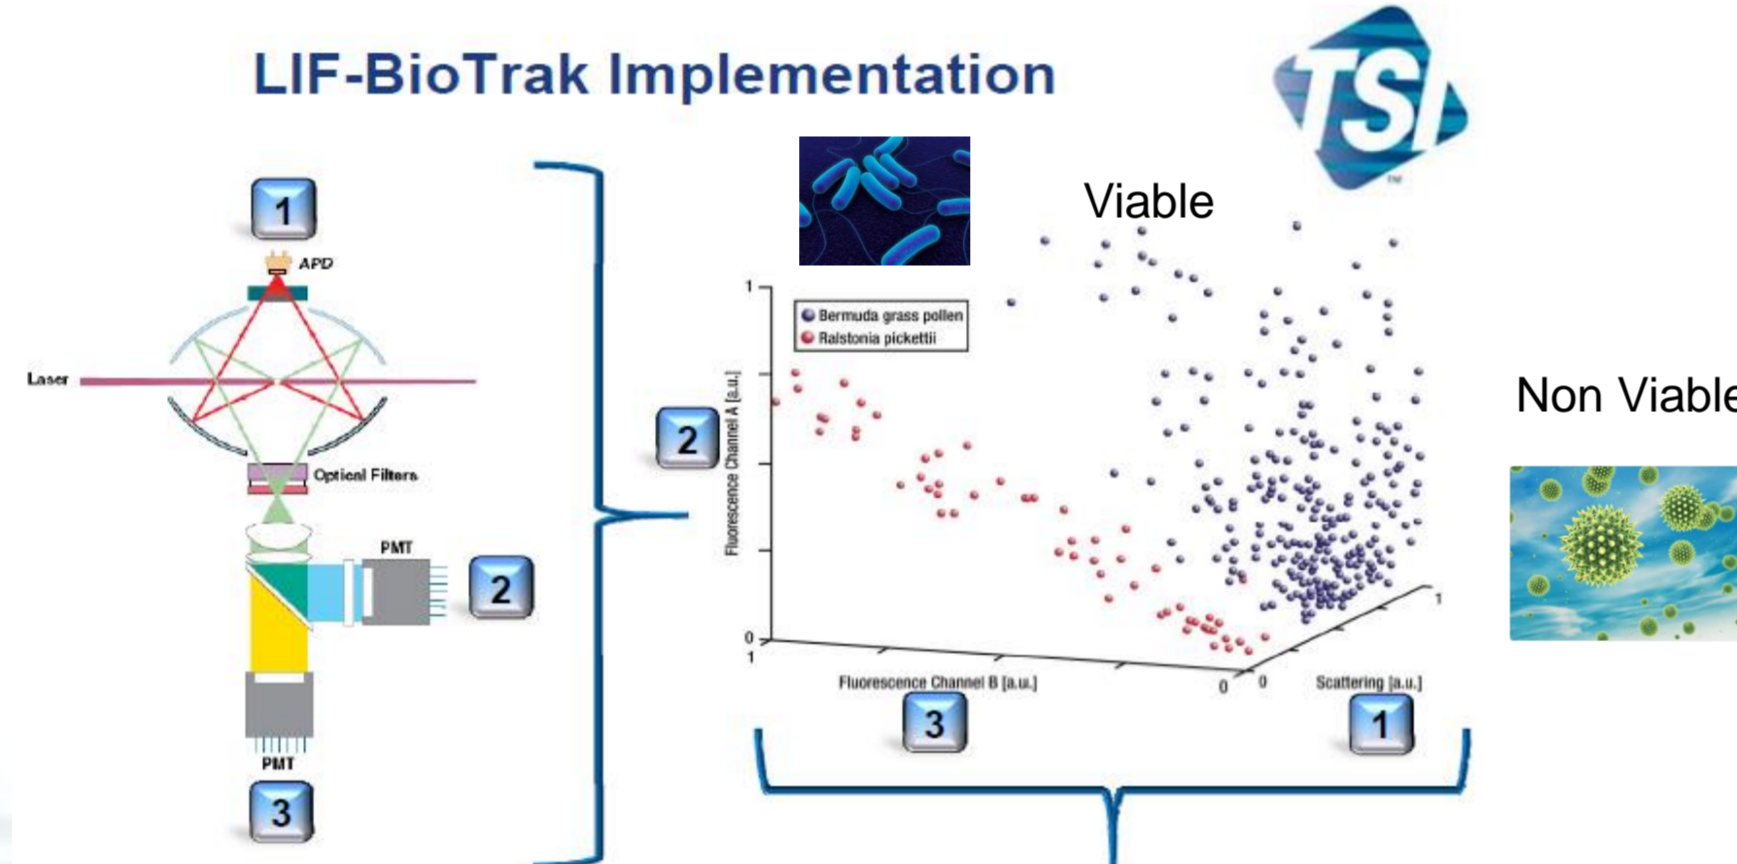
LIF-BioTrak Implementation

TSI

1
APD
Laser
Optical Filters
PMT
2
PMT
3

Viable

2
Bermuda grass pollen
Ralstonia pickettii
Fluorescence Channel A [a.u.]
1
0
1
Fluorescence Channel B [a.u.]
0
0
Scattering [a.u.]
1
3
1

Non Viable